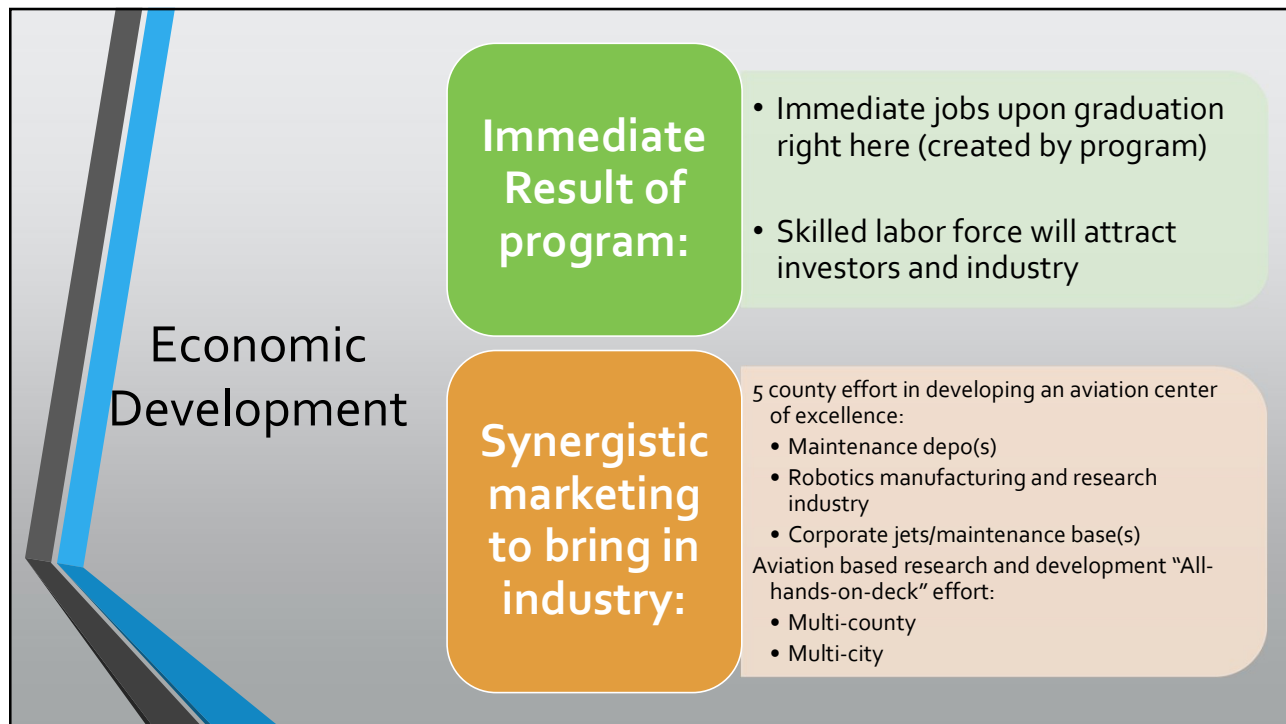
Economic Development

Immediate Result of program:

• Immediate jobs upon graduation right here (created by program)

• Skilled labor force will attract investors and industry

Synergistic marketing to bring in industry:

5 county effort in developing an aviation center of excellence:
• Maintenance depo(s)
• Robotics manufacturing and research industry
• Corporate jets/maintenance base(s)
Aviation based research and development "All-hands-on-deck" effort:
• Multi-county
• Multi-city